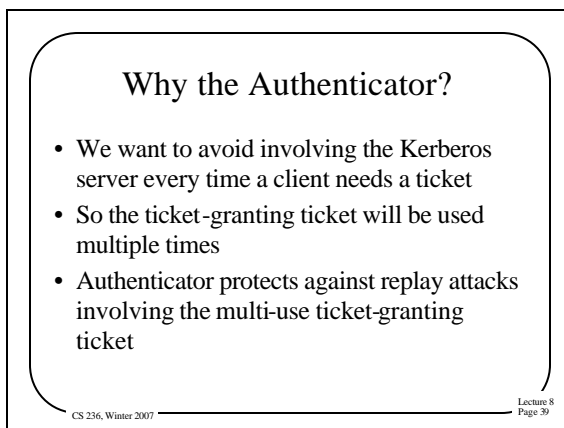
Why the Authenticator?

• We want to avoid involving the Kerberos server every time a client needs a ticket
• So the ticket-granting ticket will be used multiple times
• Authenticator protects against replay attacks involving the multi-use ticket-granting ticket

CS 236, Winter 2007

Lecture 8
Page 39